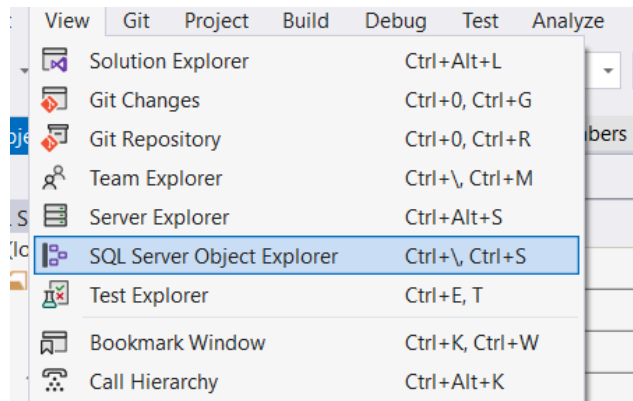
View Git Project Build Debug Test Analyze

| | |
|---|---|
| Solution Explorer | Ctrl+Alt+L |
| Git Changes | Ctrl+0, Ctrl+G |
| Git Repository | Ctrl+0, Ctrl+R |
| Team Explorer | Ctrl+\, Ctrl+M |
| Server Explorer | Ctrl+Alt+S |
| SQL Server Object Explorer | Ctrl+\, Ctrl+S |
| Test Explorer | Ctrl+E, T |
| Bookmark Window | Ctrl+K, Ctrl+W |
| Call Hierarchy | Ctrl+Alt+K |

oje
bers
L S
(lo